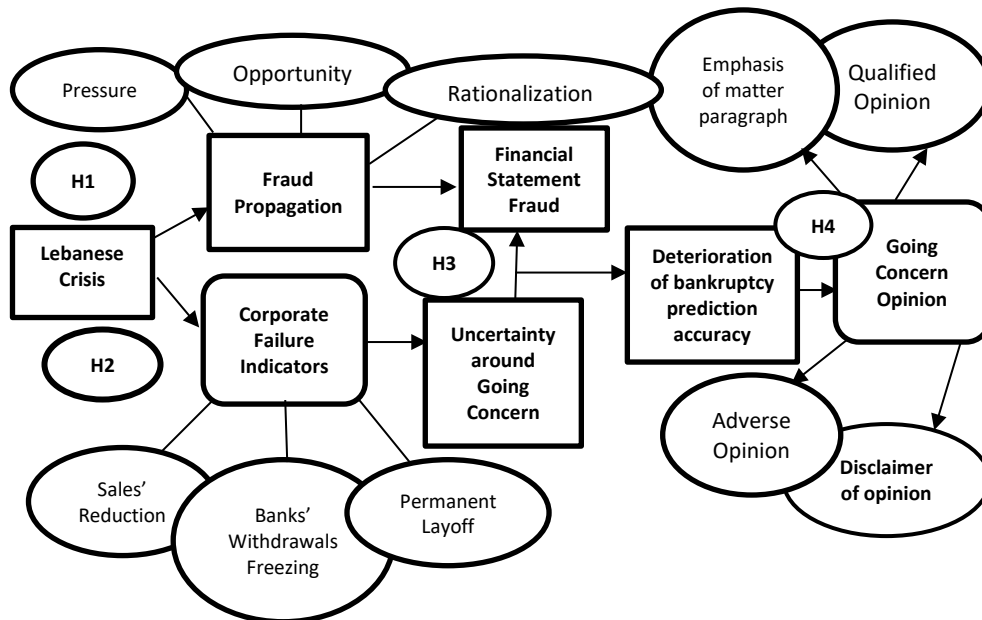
Pressure

Opportunity

Rationalization

Emphasis of matter paragraph

Qualified Opinion

H1

Fraud Propagation

Financial Statement Fraud

Lebanese Crisis

H3

Deterioration of bankruptcy prediction accuracy

H4

Going Concern Opinion

H2

Corporate Failure Indicators

Uncertainty around Going Concern

Adverse Opinion

Disclaimer of opinion

Sales' Reduction

Banks' Withdrawals Freezing

Permanent Layoff